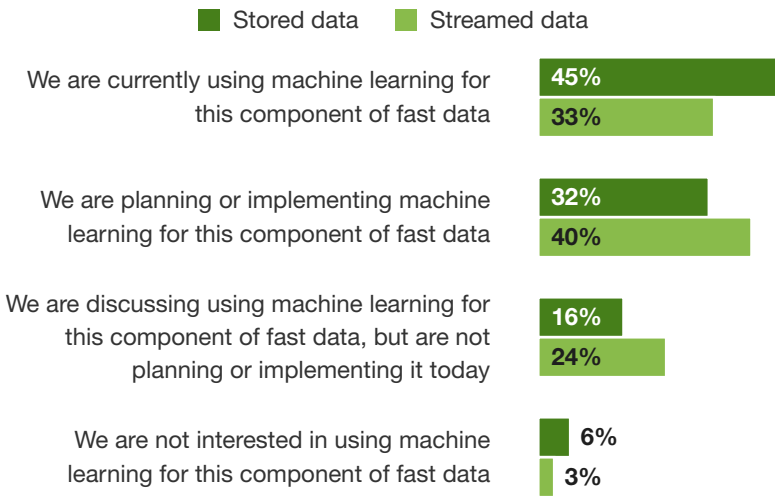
Stored data Streamed data

We are currently using machine learning for this component of fast data
45%
33%

We are planning or implementing machine learning for this component of fast data
32%
40%

We are discussing using machine learning for this component of fast data, but are not planning or implementing it today
16%
24%

We are not interested in using machine learning for this component of fast data
6%
3%